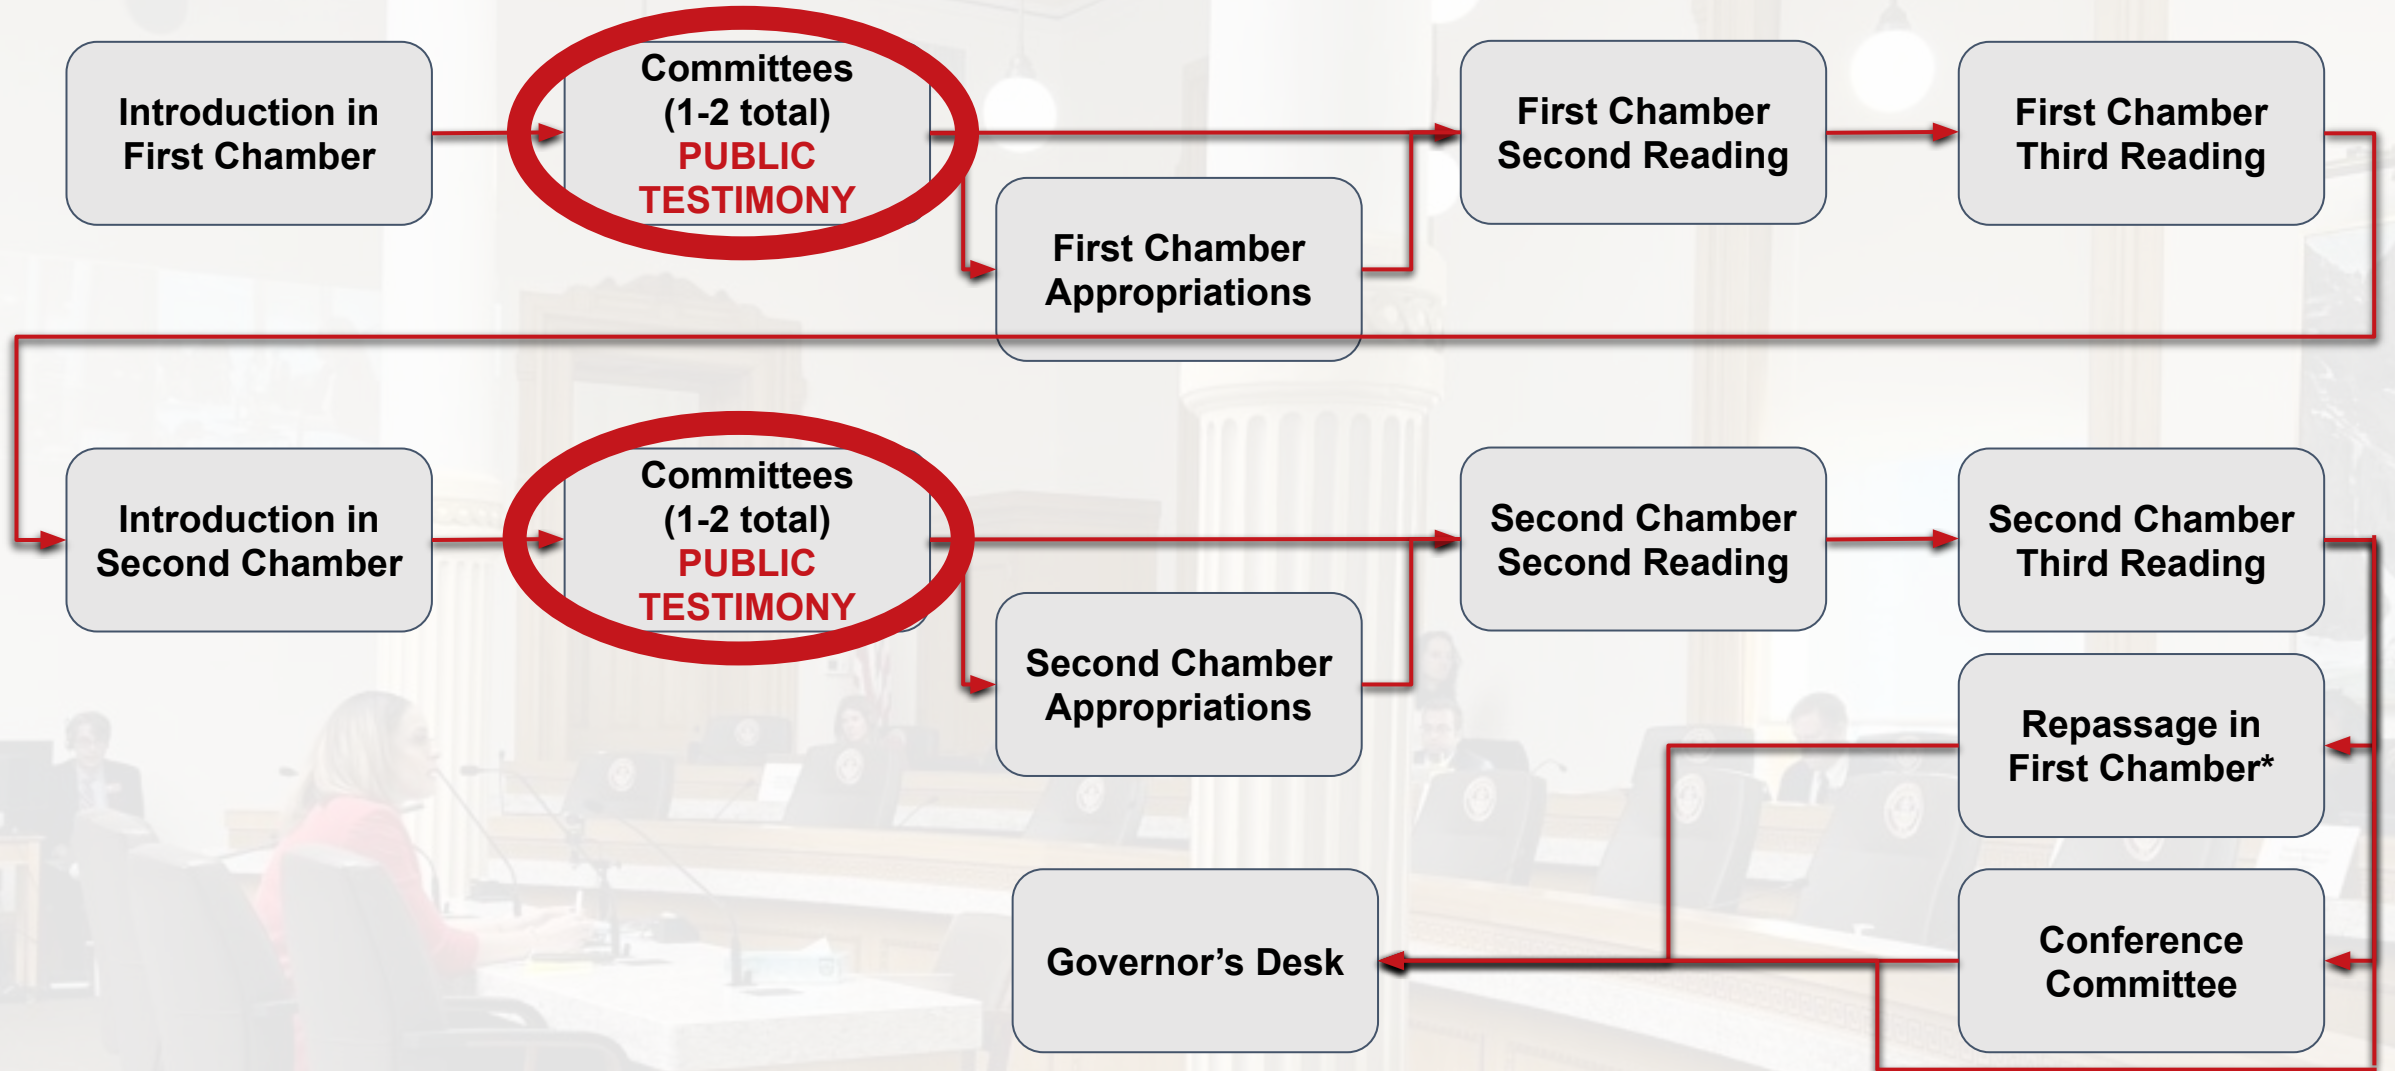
Introduction in First Chamber

Committees (1-2 total) PUBLIC TESTIMONY

First Chamber Appropriations

First Chamber Second Reading

First Chamber Third Reading

Introduction in Second Chamber

Committees (1-2 total) PUBLIC TESTIMONY

Second Chamber Appropriations

Second Chamber Second Reading

Second Chamber Third Reading

Repassage in First Chamber*

Conference Committee

Governor’s Desk